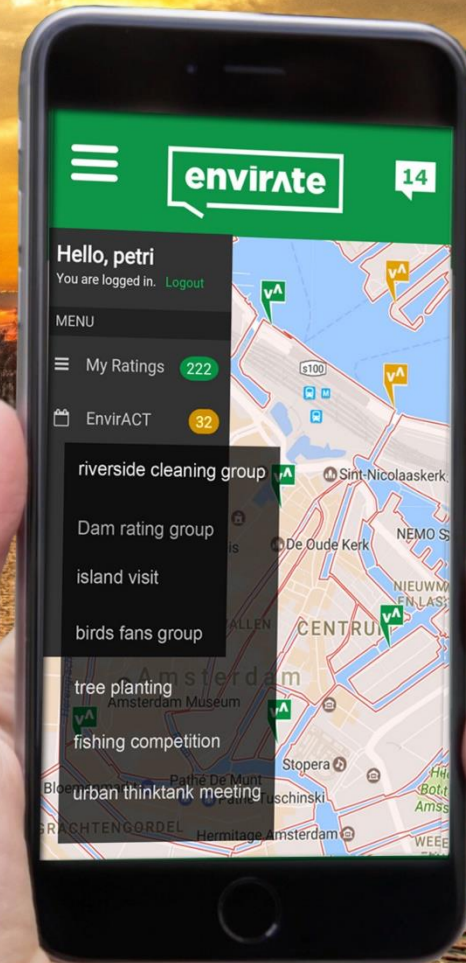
envirʌte

14

Hello, petri
You are logged in. Logout

MENU

My Ratings 222

EnvirACT 32

riverside cleaning group

Dam rating group

island visit

birds fans group

tree planting

fishing competition

urban thinktank meeting

s100

Sint-Nicolaaskerk

NEMO S

De Oude Kerk

NIEUWM

CENTRU

ALLEN

Amsterdam

Amsterdam Museum

Stopera

Pathé De Munt

Tuschinski

Bloem

GRACHTENGORDEL

Hermitage Amsterdam

WEE

Amst